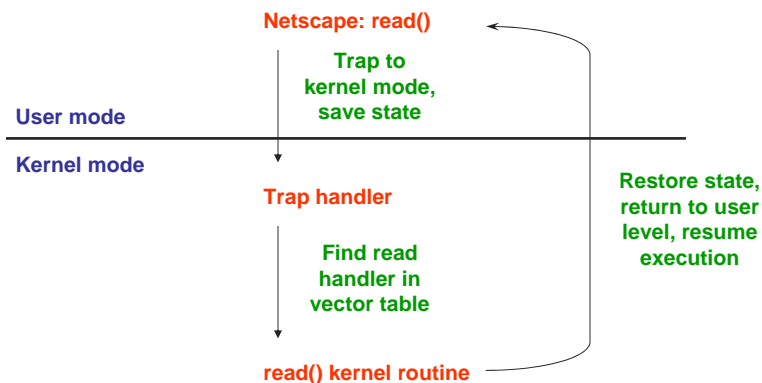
Netscape: read()

Trap to kernel mode, save state

User mode

Kernel mode

Trap handler

Restore state, return to user level, resume execution

Find read handler in vector table

read() kernel routine